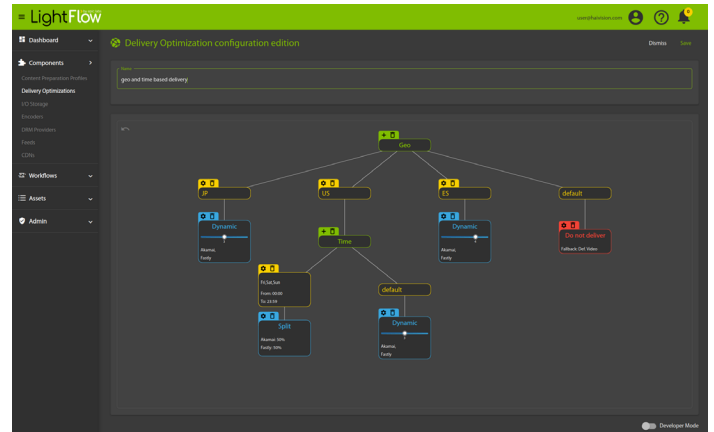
LightFlow

user@lightflow.com

Dashboard
Components
Content Preparation Profiles
Delivery Optimizations
I/O Storage
Encoders
DRM Providers
Feeds
CDNs
Workflows
Assets
Admin

Delivery Optimization configuration edition

Dismiss Save

Name
geo and time based delivery

Geo

JP

US

ES

default

Dynamic
Akamai, Fastly

Time

Dynamic
Akamai, Fastly

Do not deliver
Fallback: Def. Video

Fri,Sat,Sun
From: 00:00
To: 23:59

default

Split
Akamai: 50%
Fastly: 50%

Dynamic
Akamai, Fastly

Developer Mode